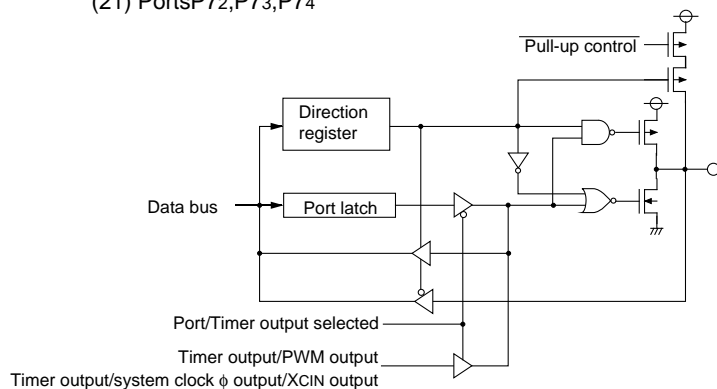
(21) PortsP7$_2$,P7$_3$,P7$_4$

$\overline{\text{Pull-up control}}$

Direction register

Data bus

Port latch

Port/Timer output selected

Timer output/PWM output

Timer output/system clock $\phi$ output/XCIN output